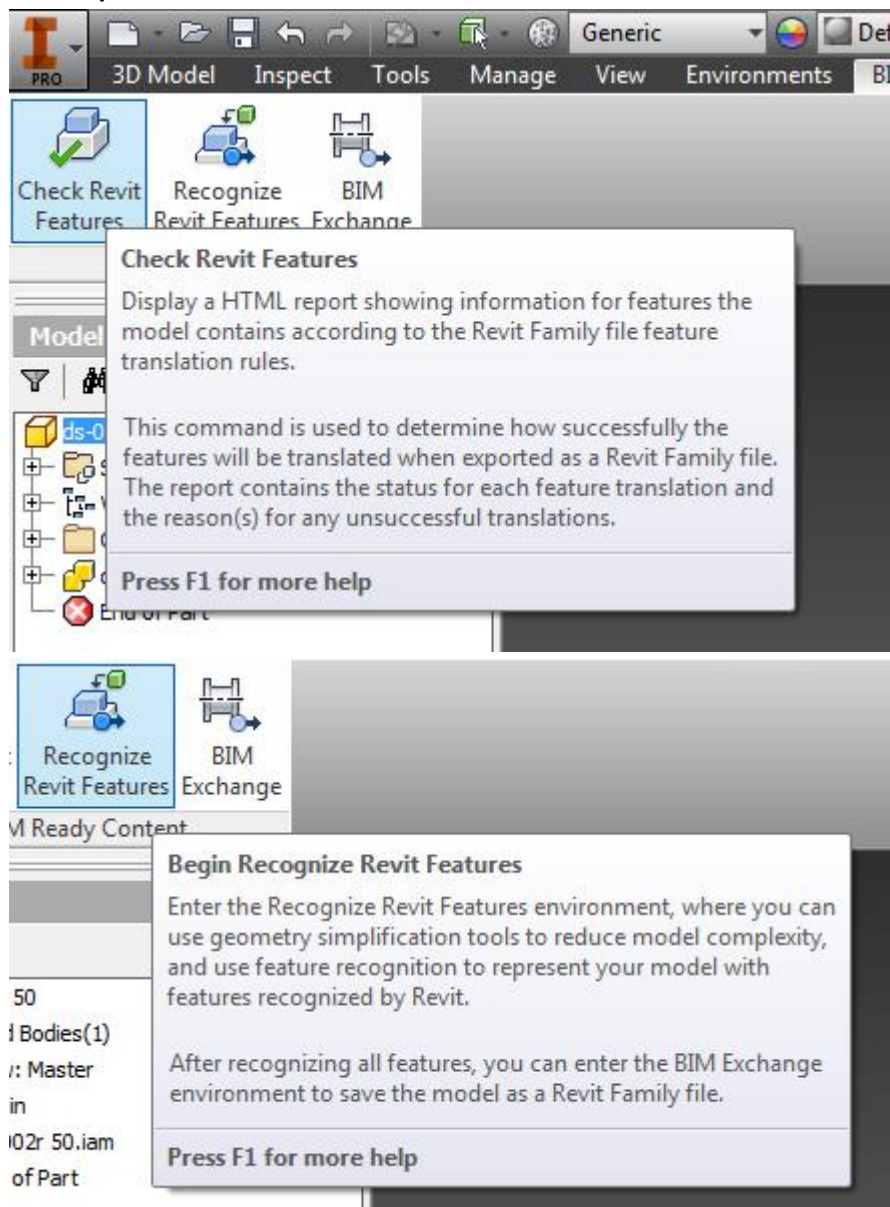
PRO
Generic
Def
3D Model Inspect Tools Manage View Environments BI

Check Revit Features
Recognize Revit Features
BIM Exchange

Check Revit Features

Display a HTML report showing information for features the model contains according to the Revit Family file feature translation rules.

This command is used to determine how successfully the features will be translated when exported as a Revit Family file. The report contains the status for each feature translation and the reason(s) for any unsuccessful translations.

Press F1 for more help

Model
ds-0
End of Part

Recognize Revit Features
BIM Exchange
M Ready Content

Begin Recognize Revit Features

Enter the Recognize Revit Features environment, where you can use geometry simplification tools to reduce model complexity, and use feature recognition to represent your model with features recognized by Revit.

After recognizing all features, you can enter the BIM Exchange environment to save the model as a Revit Family file.

Press F1 for more help

50
l Bodies(1)
: Master
in
02r 50.iam
of Part